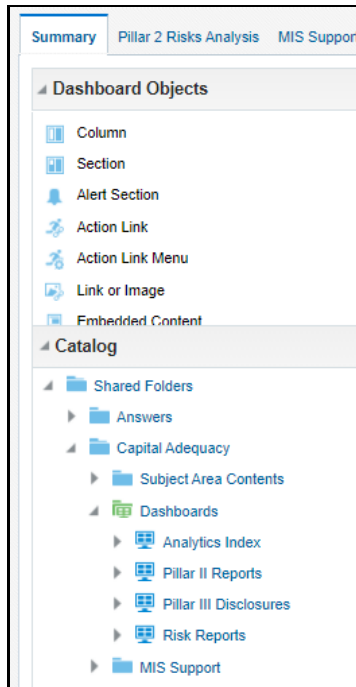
Summary | Pillar 2 Risks Analysis | MIS Suppor

Dashboard Objects

Column
Section
Alert Section
Action Link
Action Link Menu
Link or Image
Embedded Content

Catalog

Shared Folders
Answers
Capital Adequacy
Subject Area Contents
Dashboards
Analytics Index
Pillar II Reports
Pillar III Disclosures
Risk Reports
MIS Support